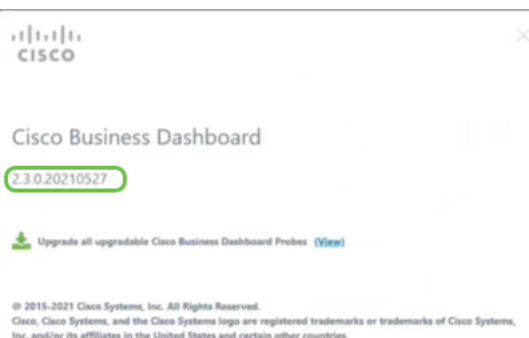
cisco

Cisco Business Dashboard

2.3.0.20210527

Upgrade all upgradable Cisco Business Dashboard Probes (View)

© 2015-2021 Cisco Systems, Inc. All Rights Reserved.
Cisco, Cisco Systems, and the Cisco Systems logo are registered trademarks or trademarks of Cisco Systems, Inc. and/or its affiliates in the United States and certain other countries.